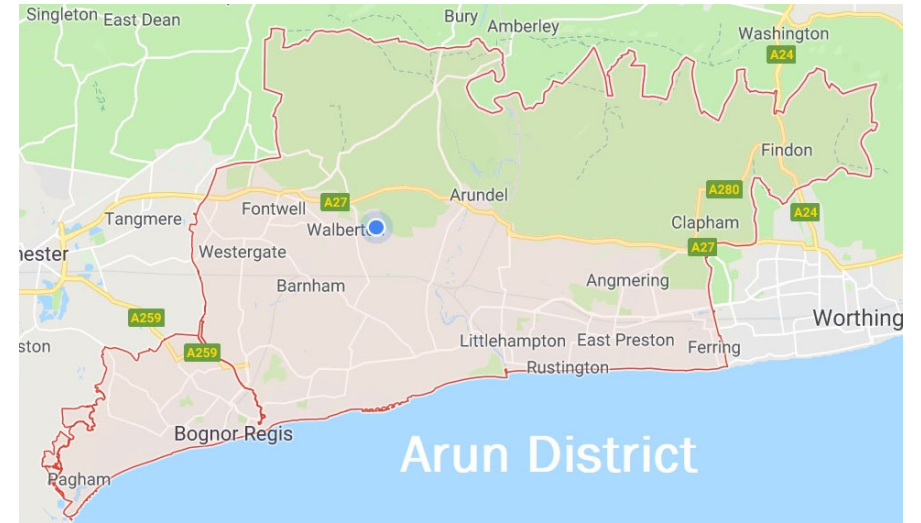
Singleton East Dean
Bury Amberley
Washington
A24
Findon
A280
A24
Fontwell
A27
Walberton
Arundel
Clapham
A27
Tangmere
hester
Westergate
Barnham
Angmering
Worthing
A259
ston
A259
Littlehampton East Preston
Ferring
Rustington
Bognor Regis
Arun District
Pagham